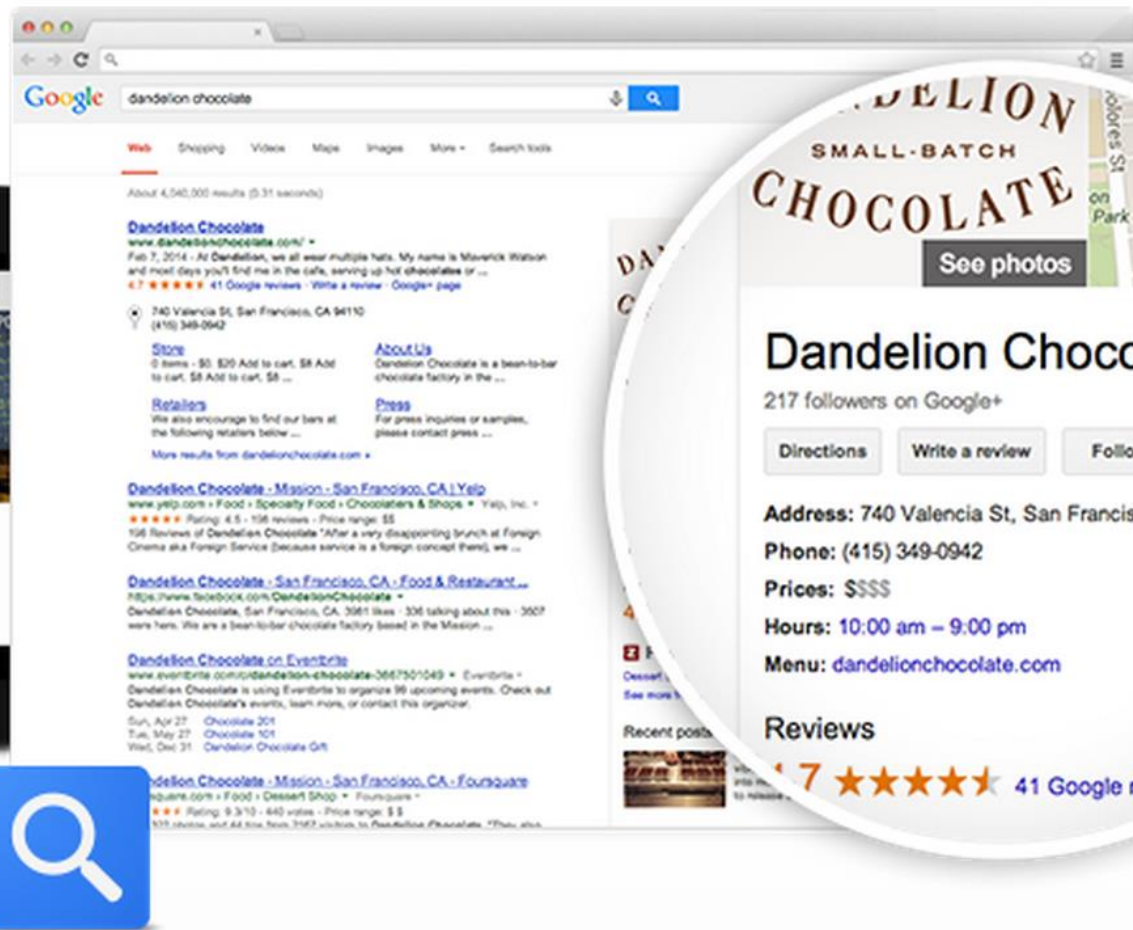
Google
dandelion chocolate

Web Shopping Videos Maps Images More Search tools

About 4,040,000 results (0.31 seconds)

Dandelion Chocolate
www.dandelionchocolate.com/
Feb 7, 2014 - At Dandelion, we all wear multiple hats. My name is Maverick Watson and most days you'll find me in the cafe, serving up hot chocolates or ...
4.7 ★★★★★ 41 Google reviews · Write a review · Google+ page

740 Valencia St, San Francisco, CA 94110
(415) 349-0942

Store
0 items - $0. $20 Add to cart. $8 Add to cart. $8 Add to cart. $8 ...

About Us
Dandelion Chocolate is a bean-to-bar chocolate factory in the ...

Retailers
We also encourage to find our bars at the following retailers below ...

Press
For press inquiries or samples, please contact press ...

More results from dandelionchocolate.com »

Dandelion Chocolate - Mission - San Francisco, CA | Yelp
www.yelp.com › Food › Specialty Food › Chocolatiers & Shops › Yelp, Inc.
★★★★★ Rating: 4.5 - 196 reviews - Price range: $$
196 Reviews of Dandelion Chocolate "After a very disappointing brunch at Foreign Cinema aka Foreign Service (because service is a foreign concept there), we ...

Dandelion Chocolate - San Francisco, CA - Food & Restaurant ...
https://www.facebook.com/DandelionChocolate
Dandelion Chocolate, San Francisco, CA. 3061 likes · 336 talking about this · 3507 were here. We are a bean-to-bar chocolate factory based in the Mission ...

Dandelion Chocolate on Eventbrite
www.eventbrite.com/o/dandelion-chocolate-3667501049 · Eventbrite
Dandelion Chocolate is using Eventbrite to organize 99 upcoming events. Check out Dandelion Chocolate's events, learn more, or contact this organizer.
Sun, Apr 27 Chocolate 201
Tue, May 27 Chocolate 101
Wed, Dec 31 Dandelion Chocolate Gift

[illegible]delion Chocolate - Mission - San Francisco, CA - Foursquare
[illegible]quare.com › Food › Dessert Shop · Foursquare
★★★ Rating: 9.3/10 - 440 votes - Price range: $ $
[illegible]

DELION
SMALL-BATCH
CHOCOLATE
See photos

Dandelion Choco
217 followers on Google+
Directions
Write a review
Follo
Address: 740 Valencia St, San Francis
Phone: (415) 349-0942
Prices: $$$$
Hours: 10:00 am – 9:00 pm
Menu: dandelionchocolate.com
Reviews
4.7 ★★★★★ 41 Google r

Recent posts